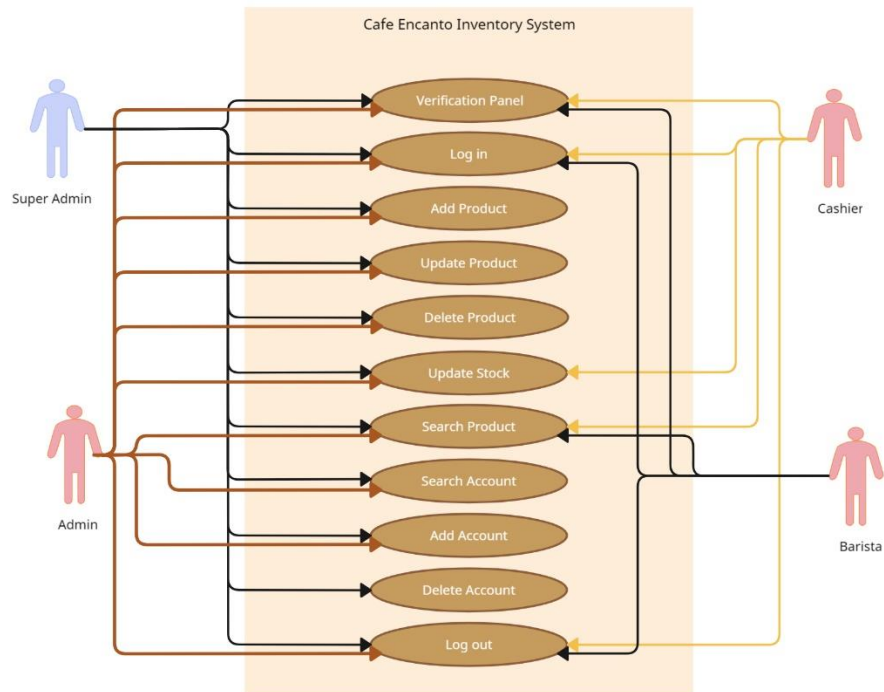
Cafe Encanto Inventory System

Super Admin

Verification Panel
Log in
Add Product
Update Product
Delete Product
Update Stock
Search Product
Search Account
Add Account
Delete Account
Log out

Cashier

Admin

Barista